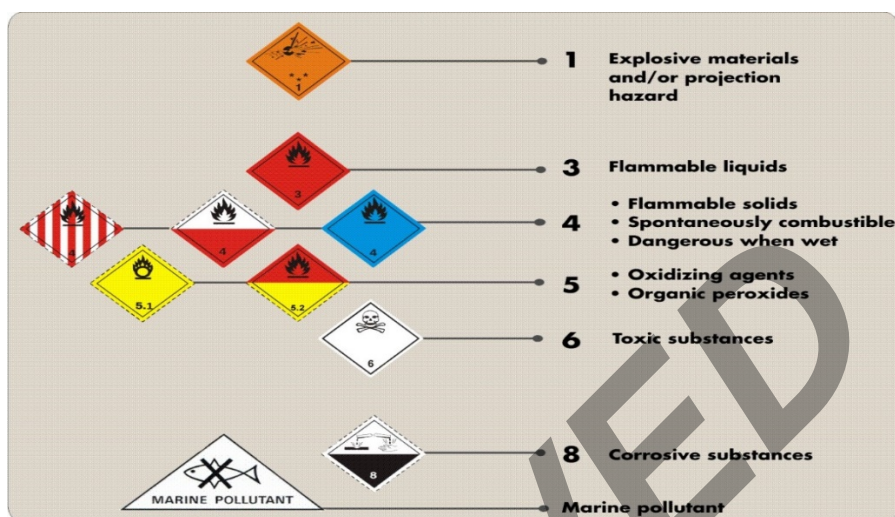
1
1 Explosive materials and/or projection hazard

3
3 Flammable liquids

4
4
4
4 • Flammable solids
• Spontaneously combustible
• Dangerous when wet

5.1
5.2
5 • Oxidizing agents
• Organic peroxides

6
6 Toxic substances

8
8 Corrosive substances

MARINE POLLUTANT
Marine pollutant